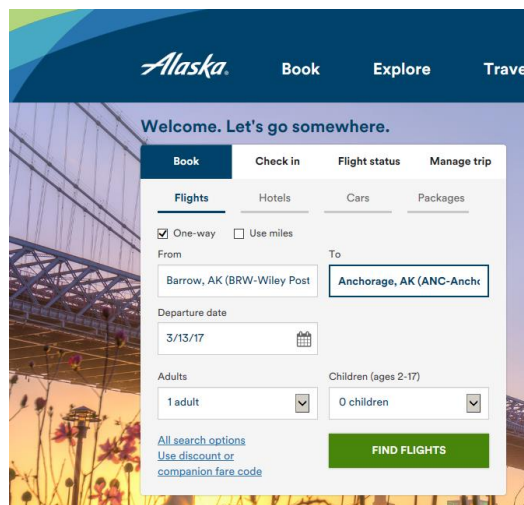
Alaska. Book Explore Trave

Welcome. Let's go somewhere.

Book Check in Flight status Manage trip

Flights Hotels Cars Packages

One-way Use miles

From

Barrow, AK (BRW-Wiley Post

To

Anchorage, AK (ANC-Ancho

Departure date

3/13/17

Adults

1 adult

Children (ages 2-17)

0 children

All search options

Use discount or companion fare code

FIND FLIGHTS